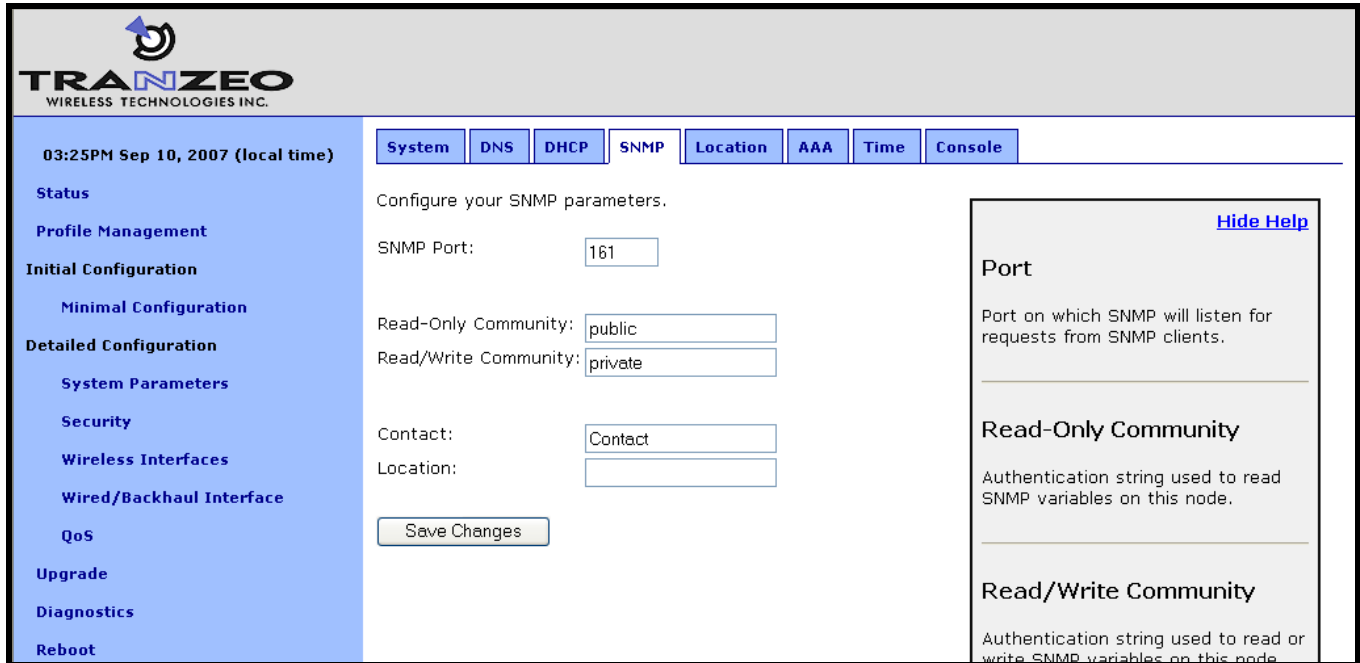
TRANZEO
WIRELESS TECHNOLOGIES INC.

03:25PM Sep 10, 2007 (local time)

Status
Profile Management
Initial Configuration
Minimal Configuration
Detailed Configuration
System Parameters
Security
Wireless Interfaces
Wired/Backhaul Interface
QoS
Upgrade
Diagnostics
Reboot

System | DNS | DHCP | SNMP | Location | AAA | Time | Console

Configure your SNMP parameters.

SNMP Port: 161

Read-Only Community: public
Read/Write Community: private

Contact: Contact
Location:

Save Changes

Hide Help

Port

Port on which SNMP will listen for requests from SNMP clients.

Read-Only Community

Authentication string used to read SNMP variables on this node.

Read/Write Community

Authentication string used to read or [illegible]